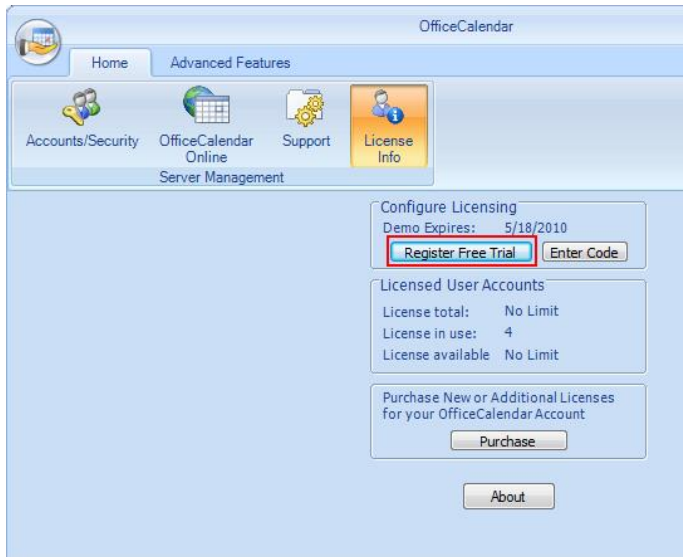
OfficeCalendar

Home

Advanced Features

Accounts/Security

OfficeCalendar Online

Support

License Info

Server Management

Configure Licensing

Demo Expires: 5/18/2010

Register Free Trial

Enter Code

Licensed User Accounts

License total: No Limit

License in use: 4

License available No Limit

Purchase New or Additional Licenses for your OfficeCalendar Account

Purchase

About